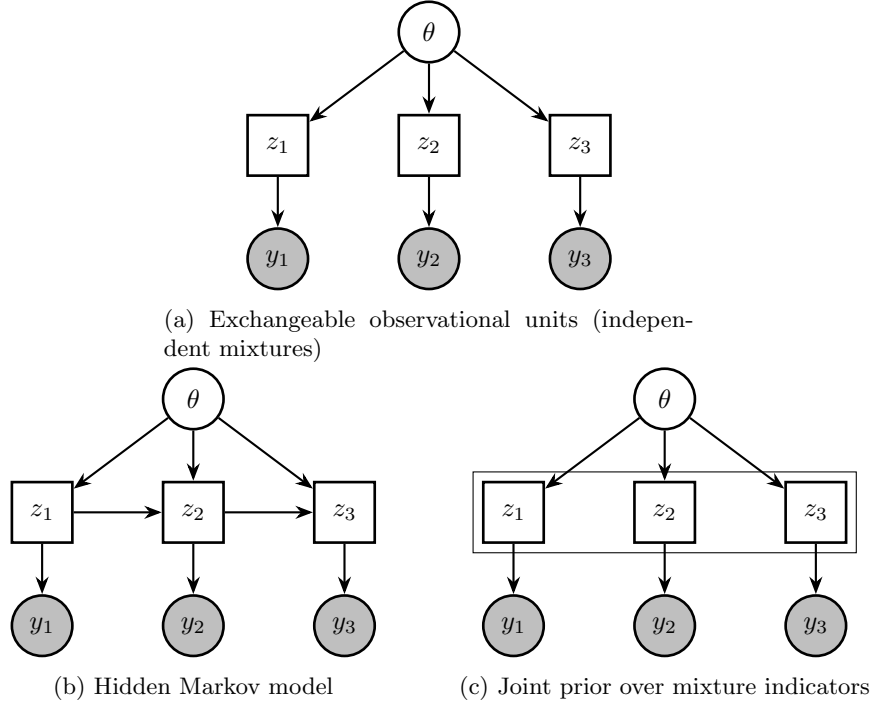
$\theta$

$z_1$ $z_2$ $z_3$

$y_1$ $y_2$ $y_3$

(a) Exchangeable observational units (independent mixtures)

$\theta$

$z_1$ $z_2$ $z_3$

$y_1$ $y_2$ $y_3$

(b) Hidden Markov model

$\theta$

$z_1$ $z_2$ $z_3$

$y_1$ $y_2$ $y_3$

(c) Joint prior over mixture indicators